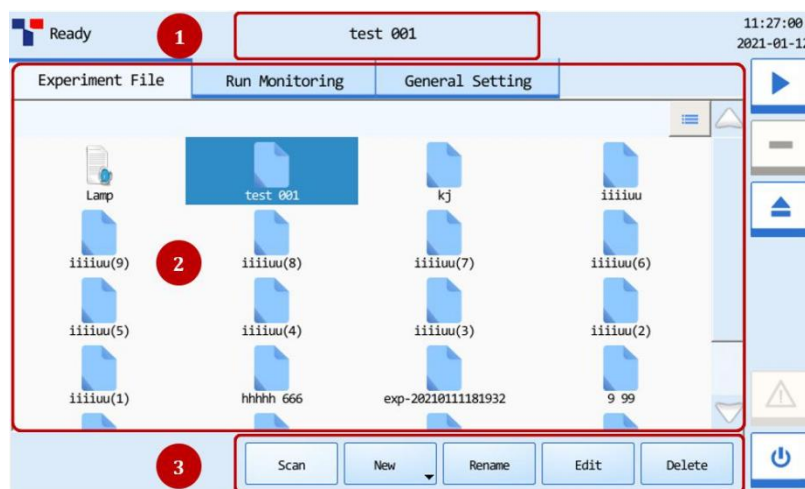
Ready
1
test 001
11:27:00
2021-01-1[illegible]
Experiment File
Run Monitoring
General Setting
Lamp
test 001
kj
iiiiuu
iiiiuu(9)
2
iiiiuu(8)
iiiiuu(7)
iiiiuu(6)
iiiiuu(5)
iiiiuu(4)
iiiiuu(3)
iiiiuu(2)
iiiiuu(1)
hhhhh 666
exp-20210111181932
9 99
3
Scan
New
Rename
Edit
Delete